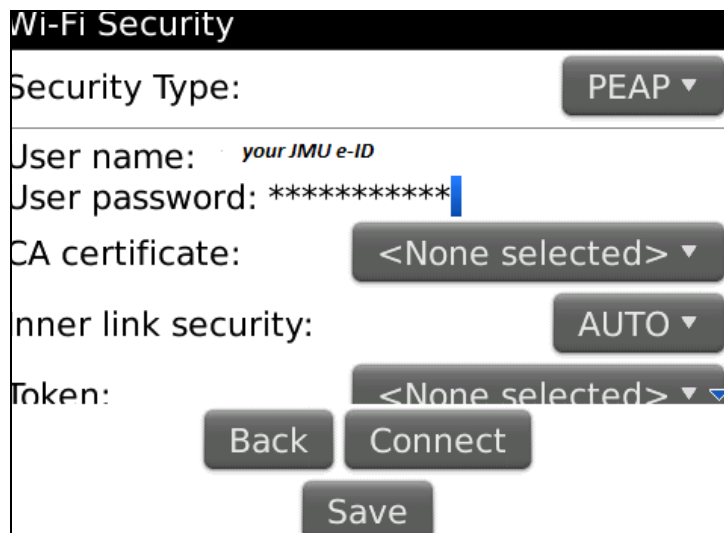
Wi-Fi Security

Security Type: PEAP ▾

User name: your JMU e-ID
User password: ***********

CA certificate: <None selected> ▾

Inner link security: AUTO ▾

Token: <None selected> ▾

Back Connect

Save